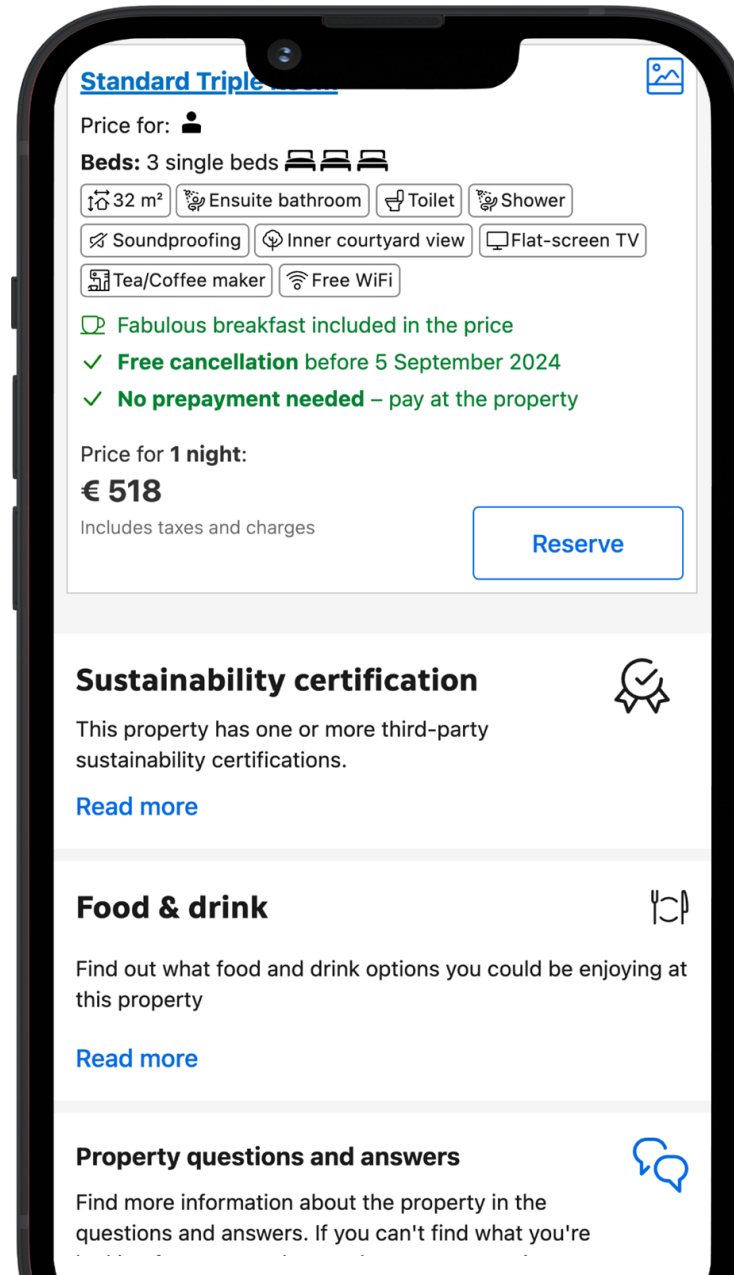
Standard Triple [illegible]

Price for:

Beds: 3 single beds

32 m²
Ensuite bathroom
Toilet
Shower
Soundproofing
Inner courtyard view
Flat-screen TV
Tea/Coffee maker
Free WiFi

Fabulous breakfast included in the price
Free cancellation before 5 September 2024
No prepayment needed – pay at the property

Price for 1 night:
€ 518
Includes taxes and charges

Reserve

Sustainability certification

This property has one or more third-party sustainability certifications.

Read more

Food & drink

Find out what food and drink options you could be enjoying at this property

Read more

Property questions and answers

Find more information about the property in the questions and answers. If you can't find what you're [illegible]